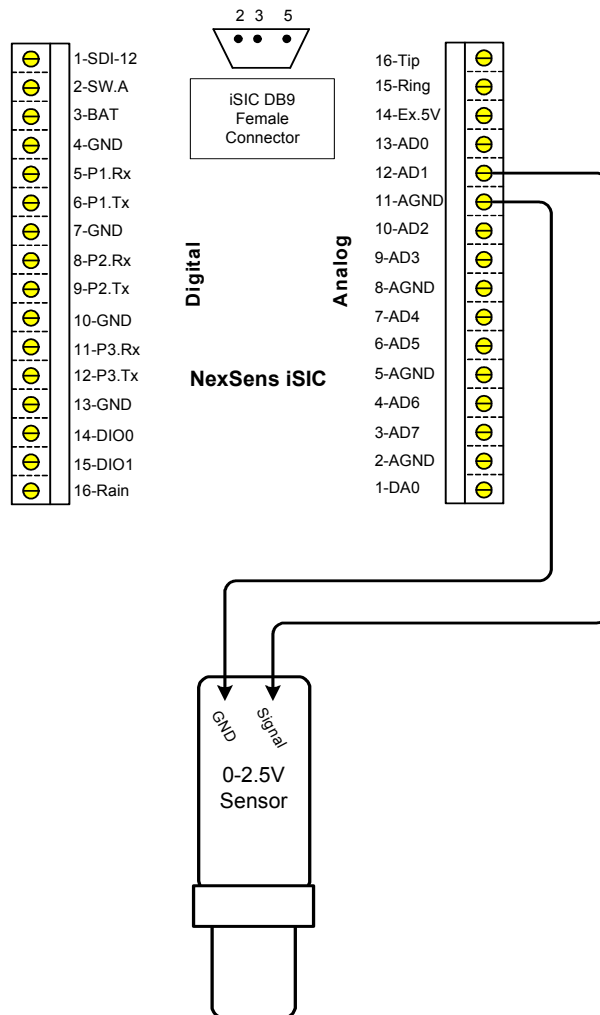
2 3 5

iSIC DB9 Female Connector

1-SDI-12
2-SW.A
3-BAT
4-GND
5-P1.Rx
6-P1.Tx
7-GND
8-P2.Rx
9-P2.Tx
10-GND
11-P3.Rx
12-P3.Tx
13-GND
14-DIO0
15-DIO1
16-Rain

Digital

Analog

NexSens iSIC

16-Tip
15-Ring
14-Ex.5V
13-AD0
12-AD1
11-AGND
10-AD2
9-AD3
8-AGND
7-AD4
6-AD5
5-AGND
4-AD6
3-AD7
2-AGND
1-DA0

GND
Signal

0-2.5V Sensor